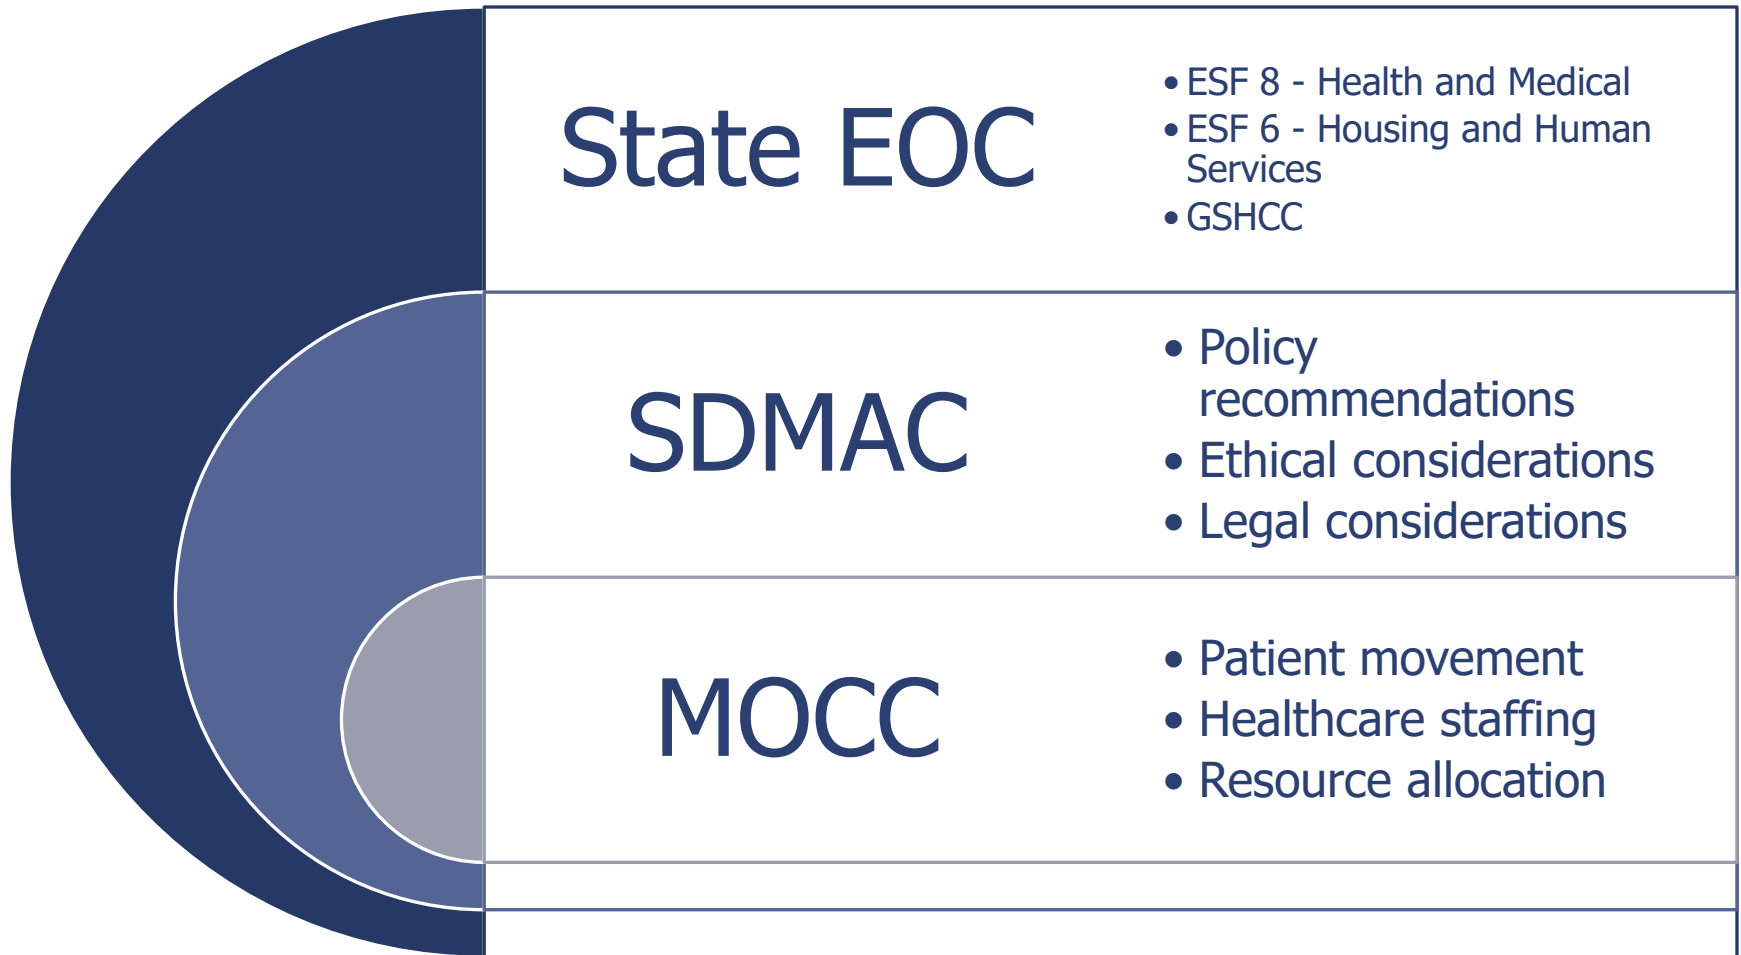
State EOC

• ESF 8 - Health and Medical
• ESF 6 - Housing and Human Services
• GSHCC

SDMAC

• Policy recommendations
• Ethical considerations
• Legal considerations

MOCC

• Patient movement
• Healthcare staffing
• Resource allocation